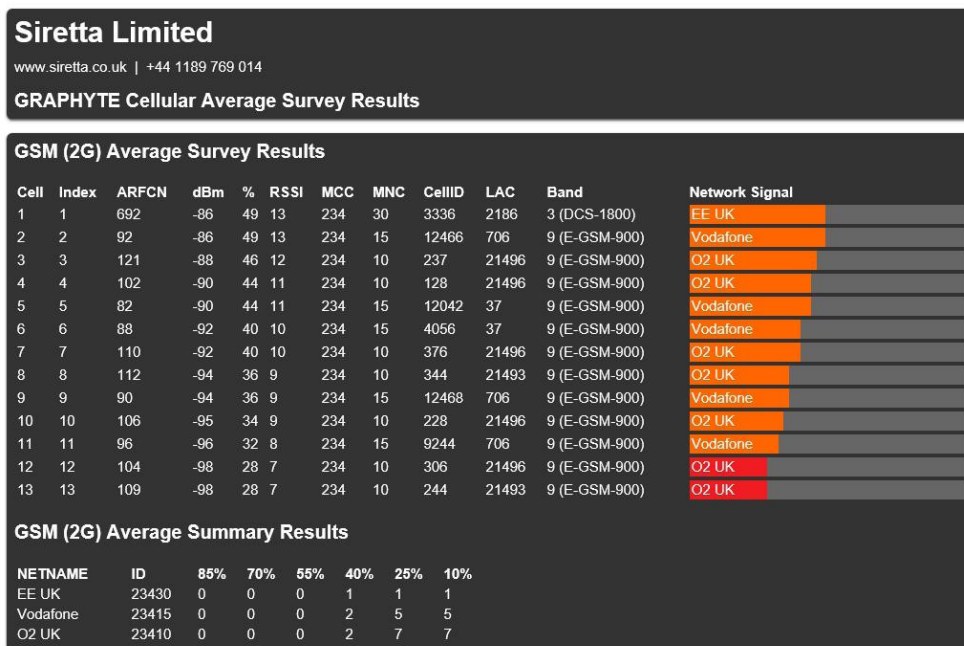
Siretta Limited

www.siretta.co.uk | +44 1189 769 014

GRAPHYTE Cellular Average Survey Results

GSM (2G) Average Survey Results

| Cell | Index | ARFCN | dBm | % | RSSI | MCC | MNC | CellID | LAC | Band | Network Signal |
|---|---|---|---|---|---|---|---|---|---|---|---|
| 1 | 1 | 692 | -86 | 49 | 13 | 234 | 30 | 3336 | 2186 | 3 (DCS-1800) | EE UK |
| 2 | 2 | 92 | -86 | 49 | 13 | 234 | 15 | 12466 | 706 | 9 (E-GSM-900) | Vodafone |
| 3 | 3 | 121 | -88 | 46 | 12 | 234 | 10 | 237 | 21496 | 9 (E-GSM-900) | O2 UK |
| 4 | 4 | 102 | -90 | 44 | 11 | 234 | 10 | 128 | 21496 | 9 (E-GSM-900) | O2 UK |
| 5 | 5 | 82 | -90 | 44 | 11 | 234 | 15 | 12042 | 37 | 9 (E-GSM-900) | Vodafone |
| 6 | 6 | 88 | -92 | 40 | 10 | 234 | 15 | 4056 | 37 | 9 (E-GSM-900) | Vodafone |
| 7 | 7 | 110 | -92 | 40 | 10 | 234 | 10 | 376 | 21496 | 9 (E-GSM-900) | O2 UK |
| 8 | 8 | 112 | -94 | 36 | 9 | 234 | 10 | 344 | 21493 | 9 (E-GSM-900) | O2 UK |
| 9 | 9 | 90 | -94 | 36 | 9 | 234 | 15 | 12468 | 706 | 9 (E-GSM-900) | Vodafone |
| 10 | 10 | 106 | -95 | 34 | 9 | 234 | 10 | 228 | 21496 | 9 (E-GSM-900) | O2 UK |
| 11 | 11 | 96 | -96 | 32 | 8 | 234 | 15 | 9244 | 706 | 9 (E-GSM-900) | Vodafone |
| 12 | 12 | 104 | -98 | 28 | 7 | 234 | 10 | 306 | 21496 | 9 (E-GSM-900) | O2 UK |
| 13 | 13 | 109 | -98 | 28 | 7 | 234 | 10 | 244 | 21493 | 9 (E-GSM-900) | O2 UK |

GSM (2G) Average Summary Results

| NETNAME | ID | 85% | 70% | 55% | 40% | 25% | 10% |
|---|---|---|---|---|---|---|---|
| EE UK | 23430 | 0 | 0 | 0 | 1 | 1 | 1 |
| Vodafone | 23415 | 0 | 0 | 0 | 2 | 5 | 5 |
| O2 UK | 23410 | 0 | 0 | 0 | 2 | 7 | 7 |